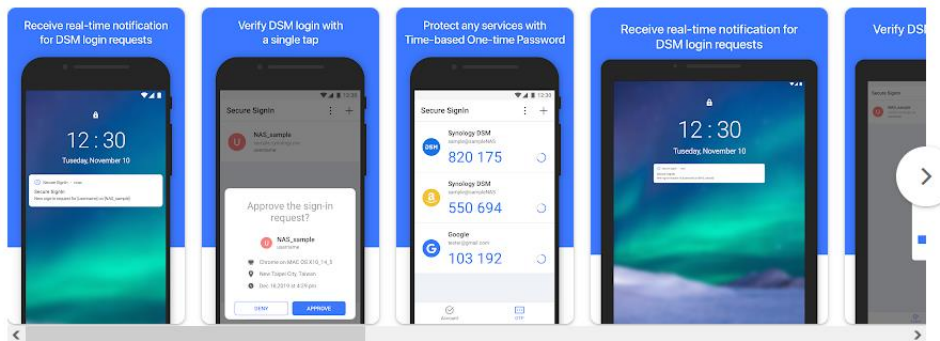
Receive real-time notification for DSM login requests

12 : 30
Tuesday, November 10

Secure SignIn

Verify DSM login with a single tap

Secure SignIn

NAS_sample

Approve the sign-in request?

NAS_sample

New Taipei City Taiwan

DENY
APPROVE

Protect any services with Time-based One-time Password

12:30
Secure SignIn

Synology DSM
820 175

Synology DSM
550 694

Google
103 192

Receive real-time notification for DSM login requests

12 : 30
Tuesday, November 10

Verify DSM

Secure SignIn